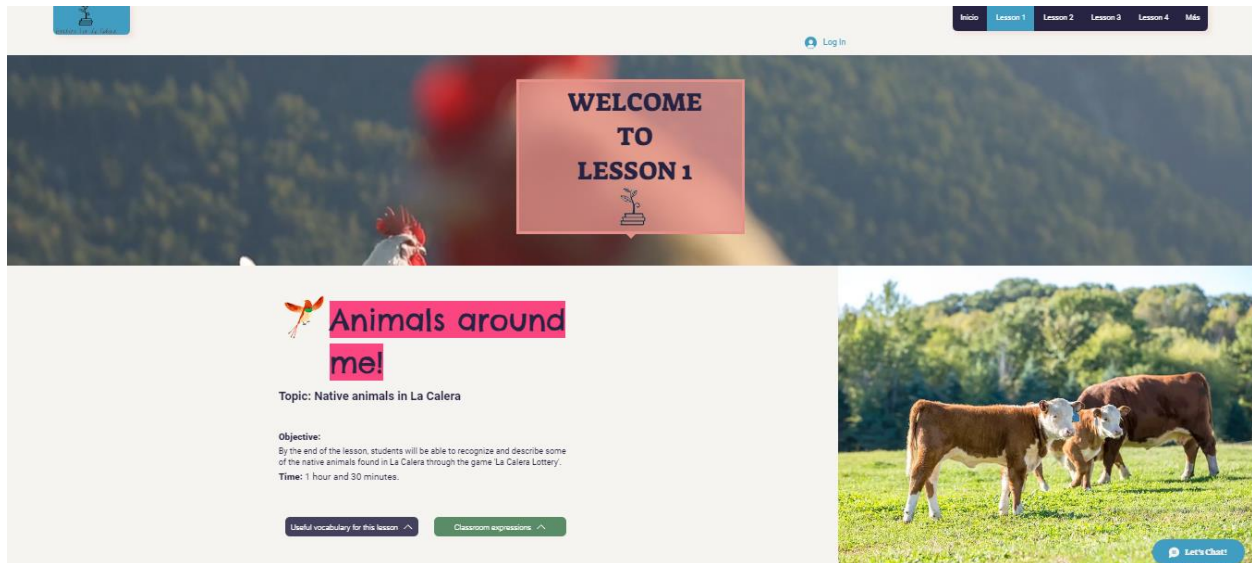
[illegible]

Inicio Lesson 1 Lesson 2 Lesson 3 Lesson 4 Más

Log In

WELCOME TO LESSON 1

Animals around me!

Topic: Native animals in La Calera

Objective:
By the end of the lesson, students will be able to recognize and describe some of the native animals found in La Calera through the game 'La Calera Lottery'.

Time: 1 hour and 30 minutes.

Useful vocabulary for this lesson

Classroom expressions

Let's Chat!